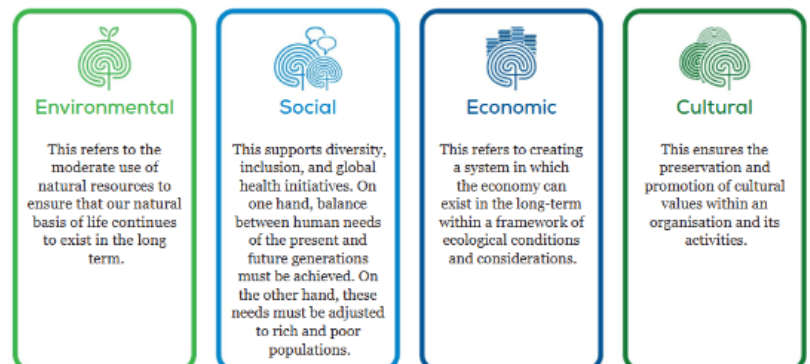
Environmental

This refers to the moderate use of natural resources to ensure that our natural basis of life continues to exist in the long term.

Social

This supports diversity, inclusion, and global health initiatives. On one hand, balance between human needs of the present and future generations must be achieved. On the other hand, these needs must be adjusted to rich and poor populations.

Economic

This refers to creating a system in which the economy can exist in the long-term within a framework of ecological conditions and considerations.

Cultural

This ensures the preservation and promotion of cultural values within an organisation and its activities.